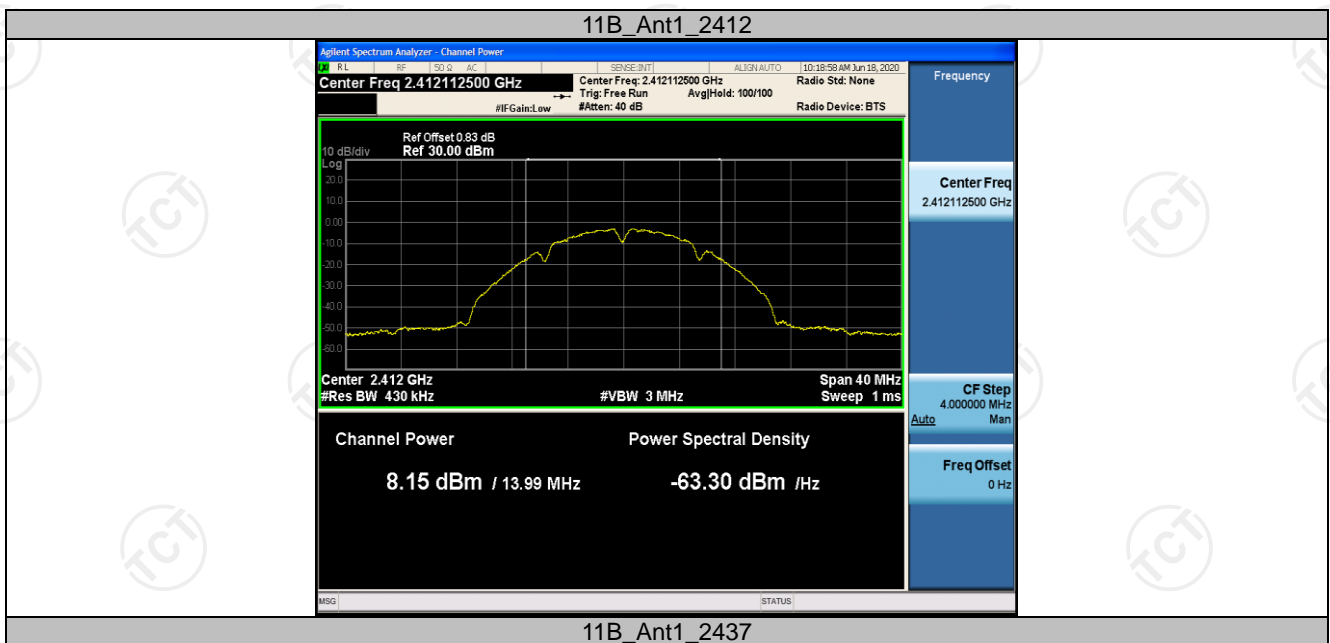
11B_Ant1_2412

Agilent Spectrum Analyzer - Channel Power

RL RF 50 Ω AC SENSE:INT ALIGN AUTO 10:18:58 AM Jun 18, 2020

Center Freq 2.412112500 GHz

Center Freq: 2.412112500 GHz
Trig: Free Run Avg|Hold: 100/100
#IFGain:Low #Atten: 40 dB

Radio Std: None
Radio Device: BTS

Frequency

10 dB/div Ref Offset 0.83 dB Ref 30.00 dBm
Log
20.0
10.0
0.00
-10.0
-20.0
-30.0
-40.0
-50.0
-60.0

Center 2.412 GHz
#Res BW 430 kHz
#VBW 3 MHz
Span 40 MHz
Sweep 1 ms

Center Freq
2.412112500 GHz

CF Step
4.000000 MHz
Auto Man

Freq Offset
0 Hz

Channel Power
8.15 dBm / 13.99 MHz

Power Spectral Density
-63.30 dBm /Hz

MSG STATUS

11B_Ant1_2437